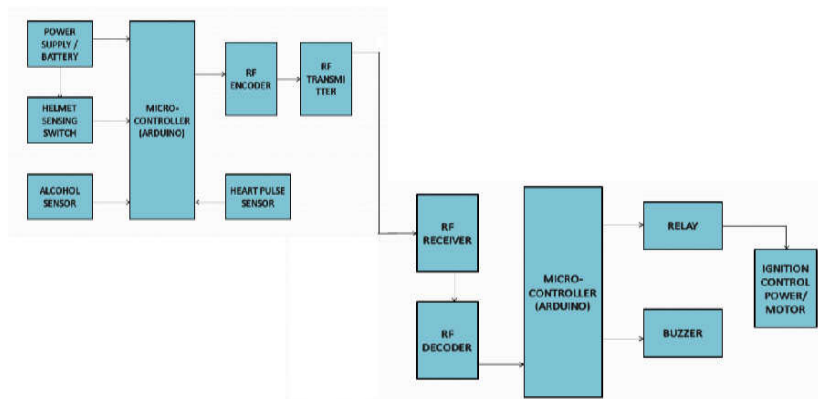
POWER SUPPLY / BATTERY

HELMET SENSING SWITCH

ALCOHOL SENSOR

MICRO-CONTROLLER (ARDUINO)

RF ENCODER

RF TRANSMITTER

HEART PULSE SENSOR

RF RECEIVER

RF DECODER

MICRO-CONTROLLER (ARDUINO)

RELAY

BUZZER

IGNITION CONTROL POWER/ MOTOR